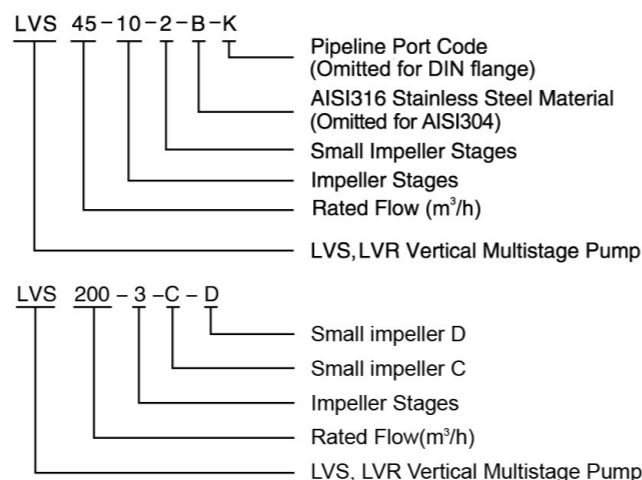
LVS 45 – 10 – 2 – B – K

Pipeline Port Code (Omitted for DIN flange)

AISI316 Stainless Steel Material (Omitted for AISI304)

Small Impeller Stages

Impeller Stages

Rated Flow ($m^3/h$)

LVS, LVR Vertical Multistage Pump

LVS 200 – 3 – C – D

Small impeller D

Small impeller C

Impeller Stages

Rated Flow($m^3/h$)

LVS, LVR Vertical Multistage Pump